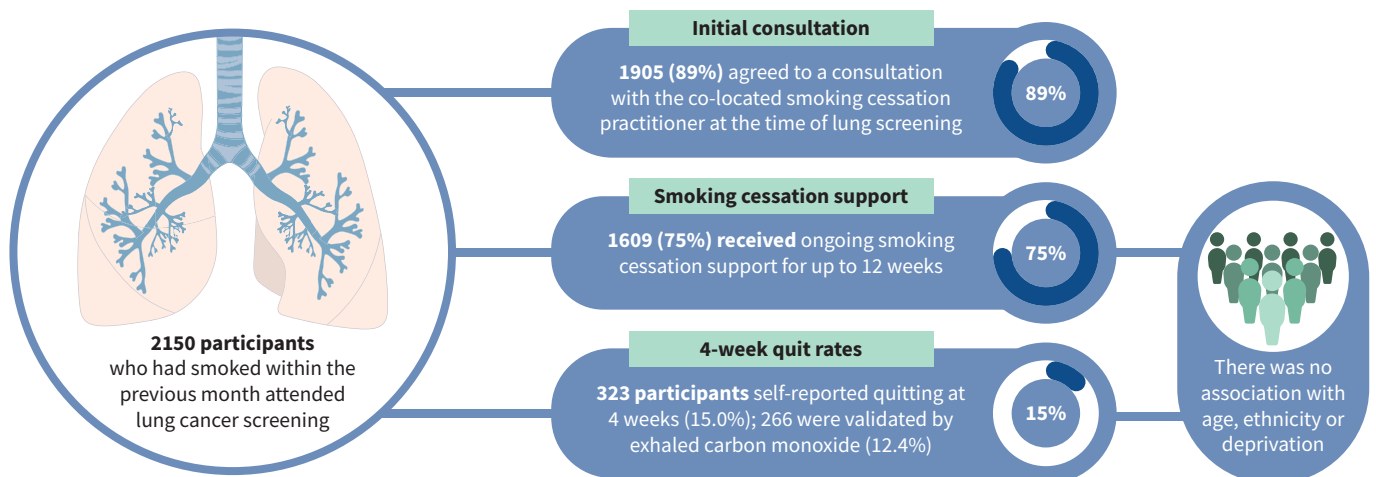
**2150 participants** who had smoked within the previous month attended lung cancer screening

**Initial consultation**

**1905 (89%)** agreed to a consultation with the co-located smoking cessation practitioner at the time of lung screening

89%

**Smoking cessation support**

**1609 (75%) received** ongoing smoking cessation support for up to 12 weeks

75%

**4-week quit rates**

**323 participants** self-reported quitting at 4 weeks (15.0%); 266 were validated by exhaled carbon monoxide (12.4%)

15%

There was no association with age, ethnicity or deprivation